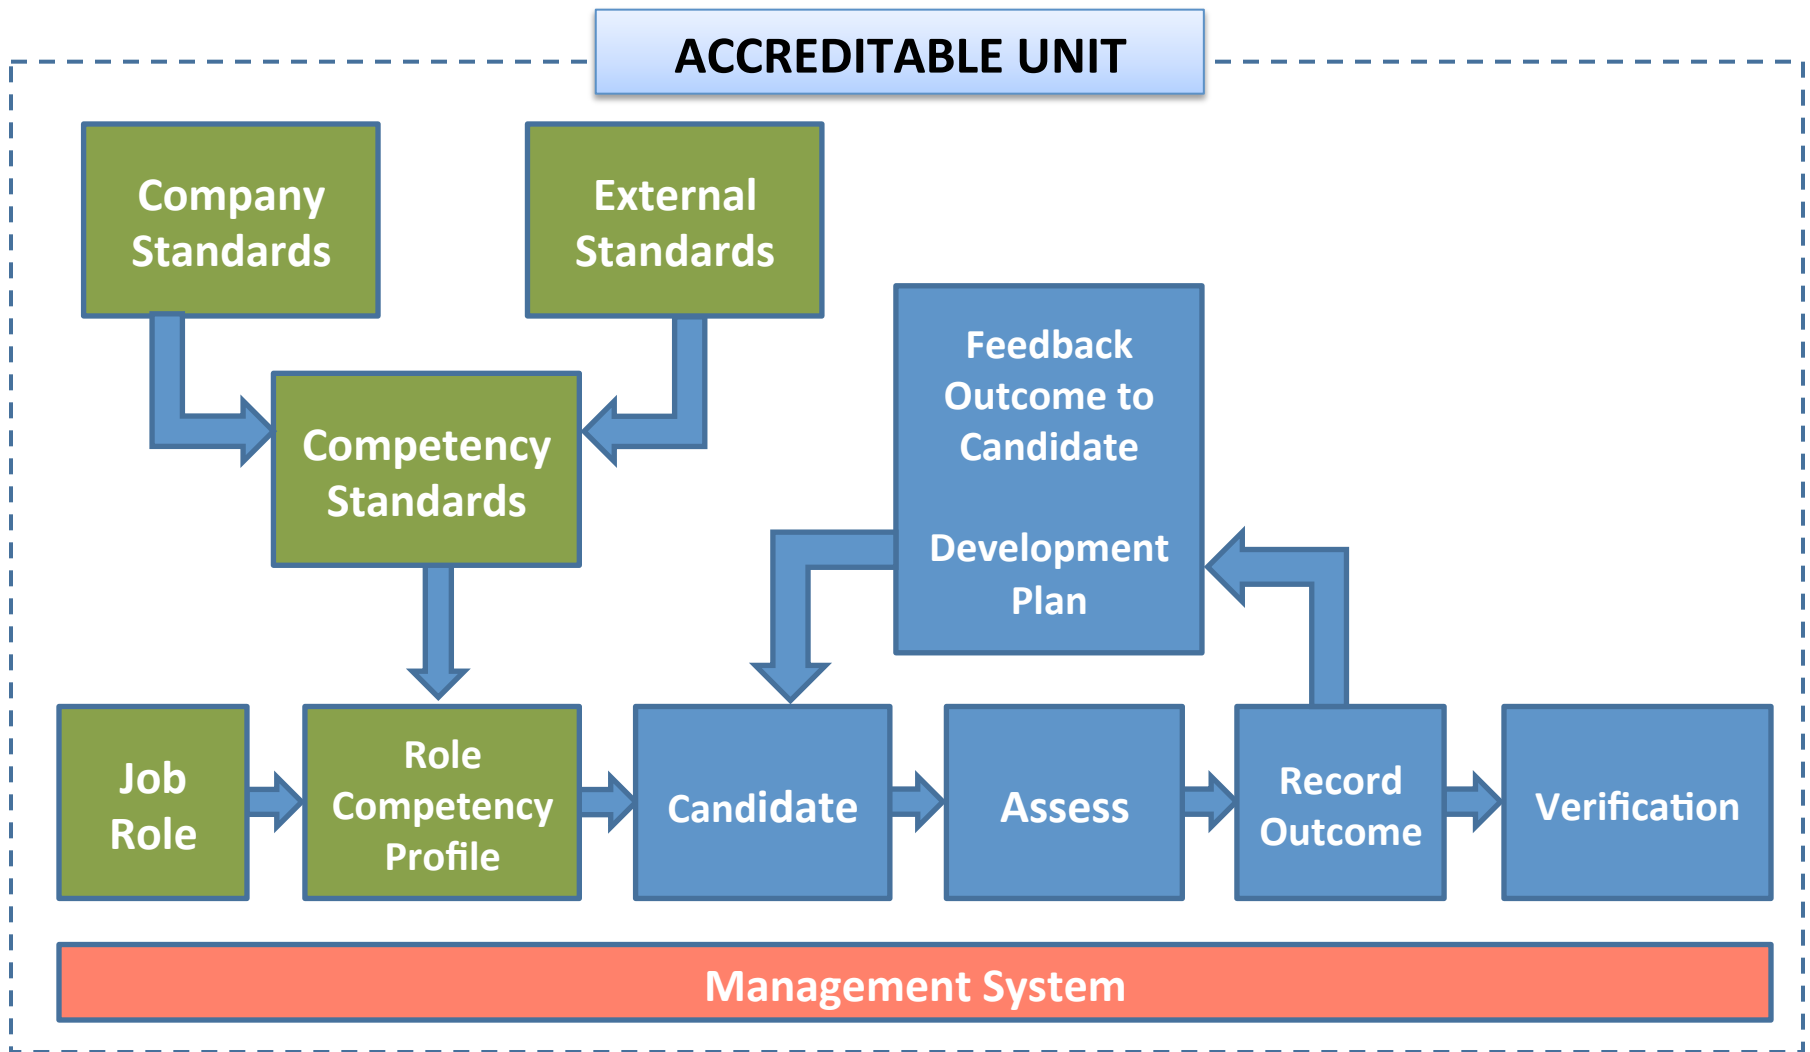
ACCREDITABLE UNIT

Company Standards

External Standards

Competency Standards

Feedback Outcome to Candidate

Development Plan

Job Role

Role Competency Profile

Candidate

Assess

Record Outcome

Verification

Management System